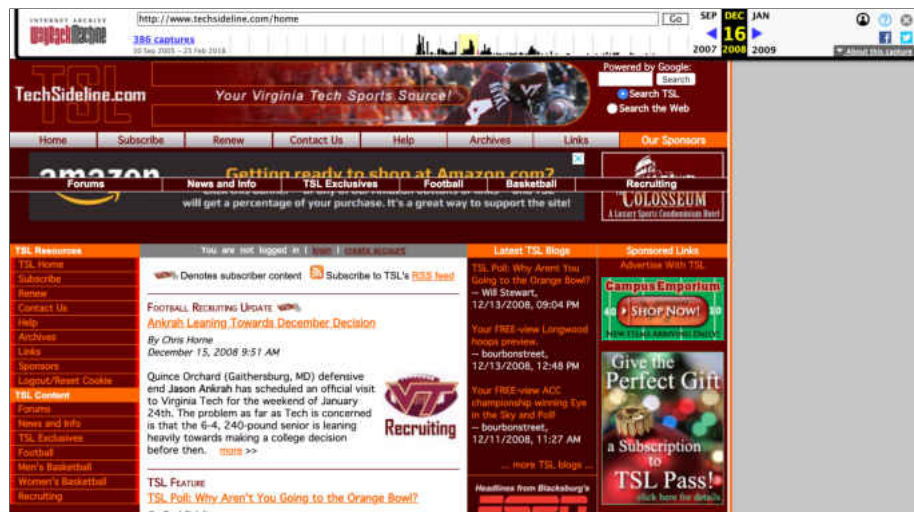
INTERNET ARCHIVE
WayBackMachine
http://www.techsideline.com/home
Go
386 captures
30 Sep 2005 – 25 Feb 2016
SEP DEC JAN
16
2007 2008 2009
About this capture

TechSideline.com
Your Virginia Tech Sports Source!
Powered by Google:
Search
Search TSL
Search the Web

Home | Subscribe | Renew | Contact Us | Help | Archives | Links | Our Sponsors

amazon
Getting ready to shop at Amazon.com?
Forums | News and Info | TSL Exclusives | Football | Basketball | Recruiting
will get a percentage of your purchase. It's a great way to support the site!
COLOSSEUM
A Luxury Sports Condominium Hotel

TSL Resources
TSL Home
Subscribe
Renew
Contact Us
Help
Archives
Links
Sponsors
Logout/Reset Cookie
TSL Content
Forums
News and Info
TSL Exclusives
Football
Men's Basketball
Women's Basketball
Recruiting

You are not logged in | login | create account

Denotes subscriber content
Subscribe to TSL's RSS feed

FOOTBALL RECRUITING UPDATE
Ankrah Leaning Towards December Decision
By Chris Horne
December 15, 2008 9:51 AM

Quince Orchard (Gaithersburg, MD) defensive end Jason Ankrah has scheduled an official visit to Virginia Tech for the weekend of January 24th. The problem as far as Tech is concerned is that the 6-4, 240-pound senior is leaning heavily towards making a college decision before then. more >>

VT Recruiting

TSL FEATURE
TSL Poll: Why Aren't You Going to the Orange Bowl?

Latest TSL Blogs
TSL Poll: Why Aren't You Going to the Orange Bowl?
-- Will Stewart, 12/13/2008, 09:04 PM
Your FREE-view Longwood hoops preview.
-- bourbonstreet, 12/13/2008, 12:48 PM
Your FREE-view ACC championship winning Eye in the Sky and Poll!
-- bourbonstreet, 12/11/2008, 11:27 AM
... more TSL blogs ...
Headlines from Blacksburg's

Sponsored Links
Advertise With TSL
Campus Emporium
SHOP NOW!
NEW ITEMS ARRIVING DAILY
Give the Perfect Gift
a Subscription to
TSL Pass!
click here for details